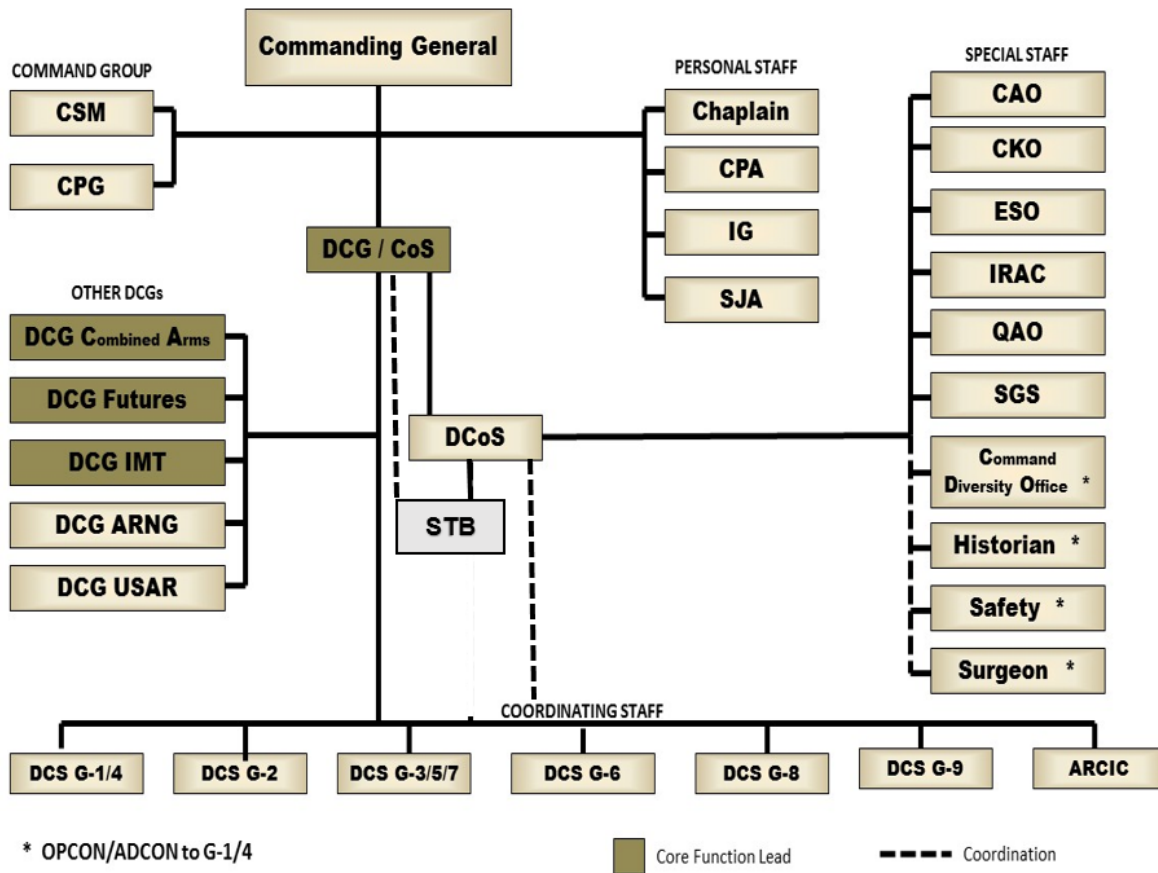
Commanding General

COMMAND GROUP

CSM

CPG

PERSONAL STAFF

Chaplain

CPA

IG

SJA

SPECIAL STAFF

CAO

CKO

ESO

IRAC

QAO

SGS

Command Diversity Office *

Historian *

Safety *

Surgeon *

DCG / CoS

OTHER DCGs

DCG Combined Arms

DCG Futures

DCG IMT

DCG ARNG

DCG USAR

DCoS

STB

COORDINATING STAFF

DCS G-1/4

DCS G-2

DCS G-3/5/7

DCS G-6

DCS G-8

DCS G-9

ARCIC

* OPCON/ADCON to G-1/4

Core Function Lead

Coordination